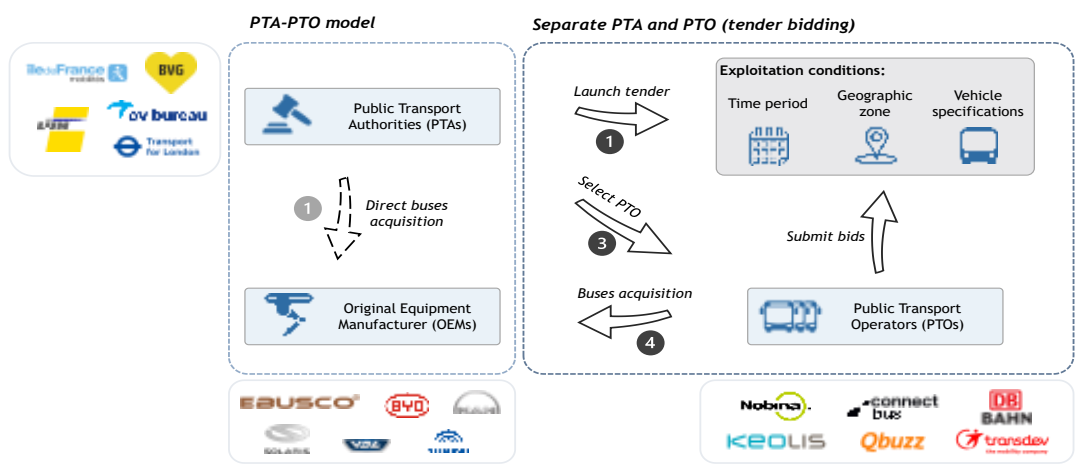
PTA-PTO model

Separate PTA and PTO (tender bidding)

îledeFrance mobilités

BVG

ov bureau

Transport for London

Public Transport Authorities (PTAs)

1

Direct buses acquisition

Original Equipment Manufacturer (OEMs)

Launch tender

1

Exploitation conditions:

Time period

Geographic zone

Vehicle specifications

Select PTO

3

Submit bids

Buses acquisition

4

Public Transport Operators (PTOs)

EBUSCO

BYD

MAN

SOLARIS

VDL

YUTONG

Nobina

connect bus

DB BAHN

KEOLIS

Qbuzz

transdev